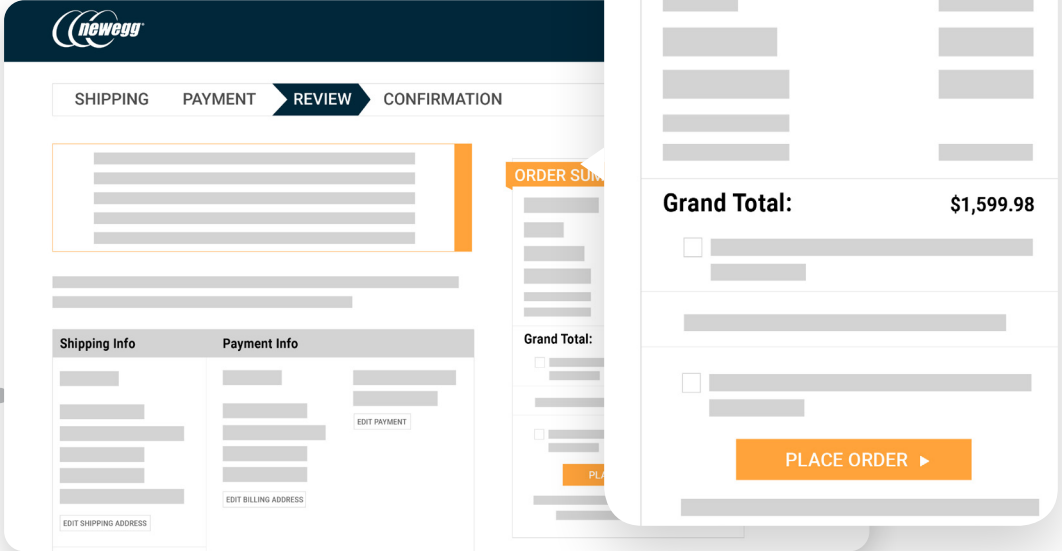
newegg

SHIPPING PAYMENT REVIEW CONFIRMATION

ORDER SUM

Grand Total:

PLA

Shipping Info

Payment Info

EDIT PAYMENT

EDIT BILLING ADDRESS

EDIT SHIPPING ADDRESS

Grand Total: $1,599.98

PLACE ORDER ▶